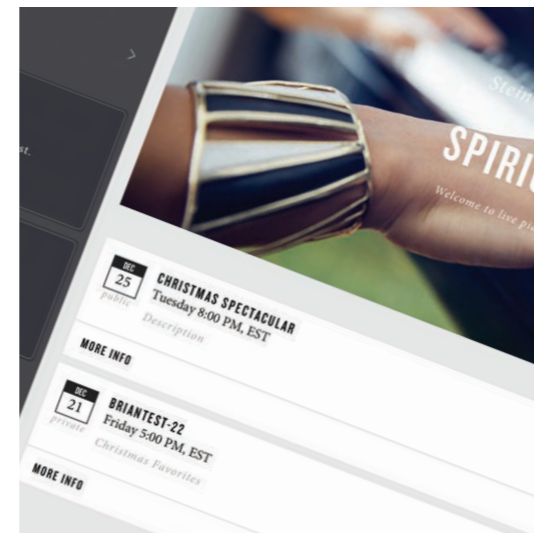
>

st.

Stein

SPIRI

Welcome to live pi

DEC
25
public

CHRISTMAS SPECTACULAR
Tuesday 8:00 PM, EST
Description

MORE INFO

DEC
21
private

BRIANTEST-22
Friday 5:00 PM, EST
Christmas Favorites

MORE INFO